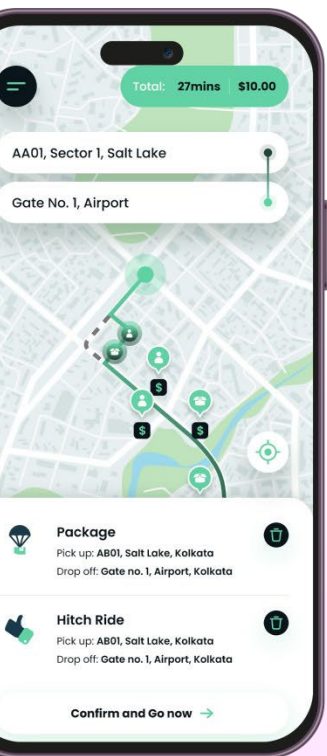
Total: 27mins | $10.00

AA01, Sector 1, Salt Lake

Gate No. 1, Airport

$

$

$

Package
Pick up: AB01, Salt Lake, Kolkata
Drop off: Gate no. 1, Airport, Kolkata

Hitch Ride
Pick up: AB01, Salt Lake, Kolkata
Drop off: Gate no. 1, Airport, Kolkata

Confirm and Go now →